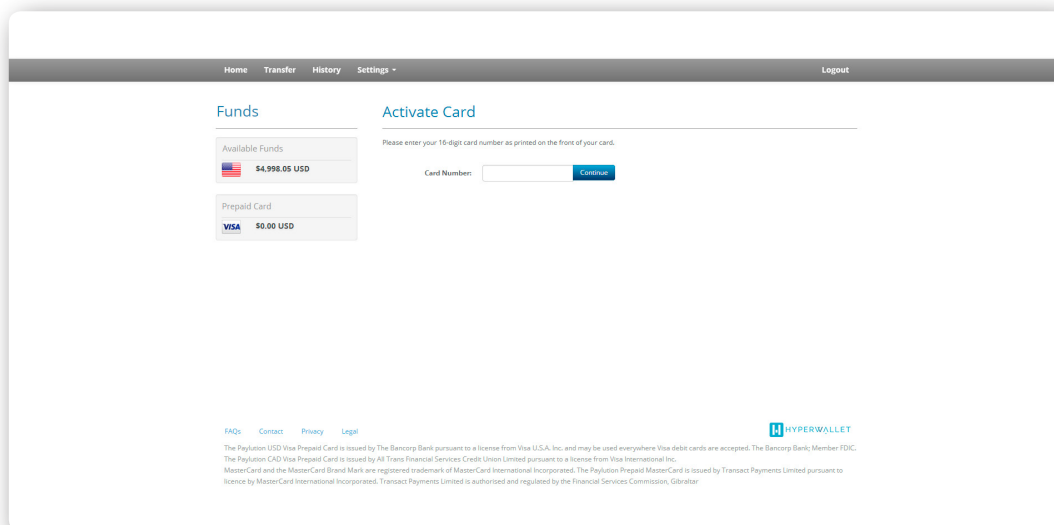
Home Transfer History Settings ▾ Logout

Funds

Available Funds

$4,998.05 USD

Prepaid Card

VISA $0.00 USD

Activate Card

Please enter your 16-digit card number as printed on the front of your card.

Card Number: Continue

FAQs Contact Privacy Legal

HYPERWALLET

The Paylution USD Visa Prepaid Card is issued by The Bancorp Bank pursuant to a license from Visa U.S.A. Inc. and may be used everywhere Visa debit cards are accepted. The Bancorp Bank; Member FDIC. The Paylution CAD Visa Prepaid Card is issued by All Trans Financial Services Credit Union Limited pursuant to a license from Visa International Inc.
MasterCard and the MasterCard Brand Mark are registered trademark of MasterCard International Incorporated. The Paylution Prepaid MasterCard is issued by Transact Payments Limited pursuant to licence by MasterCard International Incorporated. Transact Payments Limited is authorised and regulated by the Financial Services Commission, Gibraltar